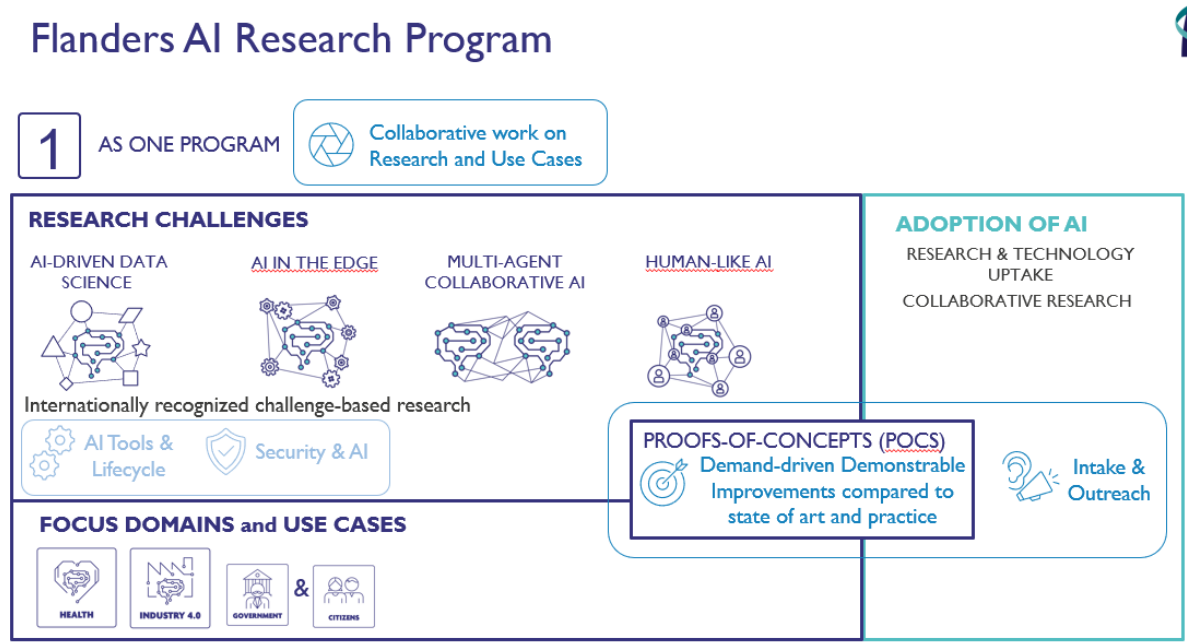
Flanders AI Research Program

1 AS ONE PROGRAM

Collaborative work on Research and Use Cases

RESEARCH CHALLENGES

AI-DRIVEN DATA SCIENCE

AI IN THE EDGE

MULTI-AGENT COLLABORATIVE AI

HUMAN-LIKE AI

Internationally recognized challenge-based research

AI Tools & Lifecycle

Security & AI

ADOPTION OF AI

RESEARCH & TECHNOLOGY UPTAKE

COLLABORATIVE RESEARCH

PROOFS-OF-CONCEPTS (POCS)

Demand-driven Demonstrable Improvements compared to state of art and practice

Intake & Outreach

FOCUS DOMAINS and USE CASES

HEALTH

INDUSTRY 4.0

GOVERNMENT

&

CITIZENS